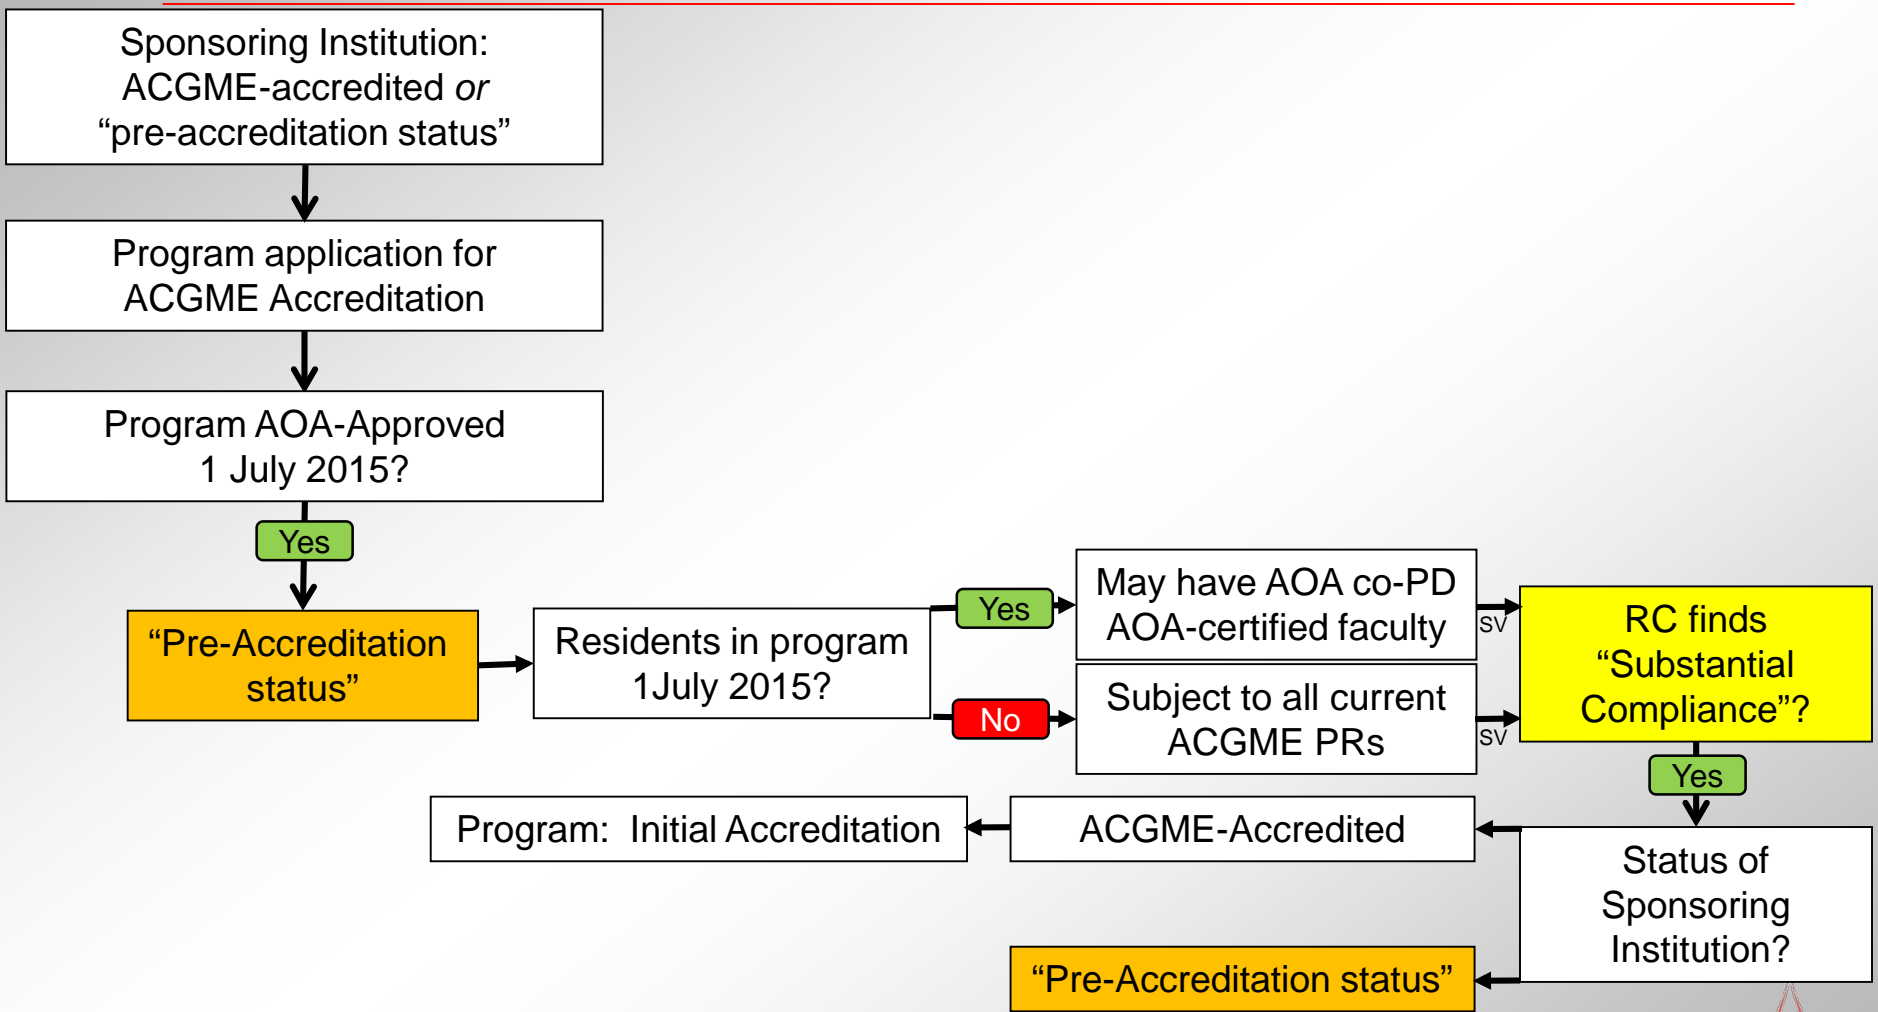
Sponsoring Institution: ACGME-accredited or “pre-accreditation status”

Program application for ACGME Accreditation

Program AOA-Approved 1 July 2015?

Yes

“Pre-Accreditation status”

Residents in program 1July 2015?

Yes

May have AOA co-PD AOA-certified faculty

No

Subject to all current ACGME PRs

SV

SV

RC finds “Substantial Compliance”?

Yes

Status of Sponsoring Institution?

ACGME-Accredited

Program: Initial Accreditation

“Pre-Accreditation status”